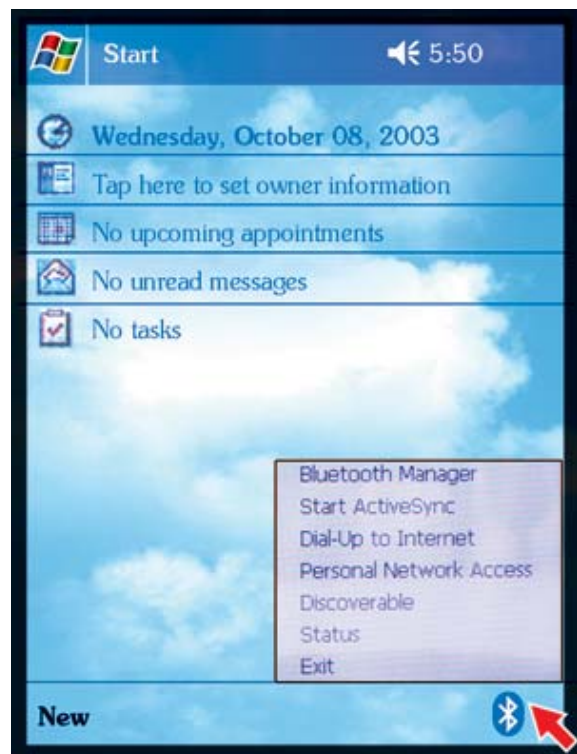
Start 5:50

Wednesday, October 08, 2003

Tap here to set owner information

No upcoming appointments

No unread messages

No tasks

Bluetooth Manager
Start ActiveSync
Dial-Up to Internet
Personal Network Access
Discoverable
Status
Exit

New